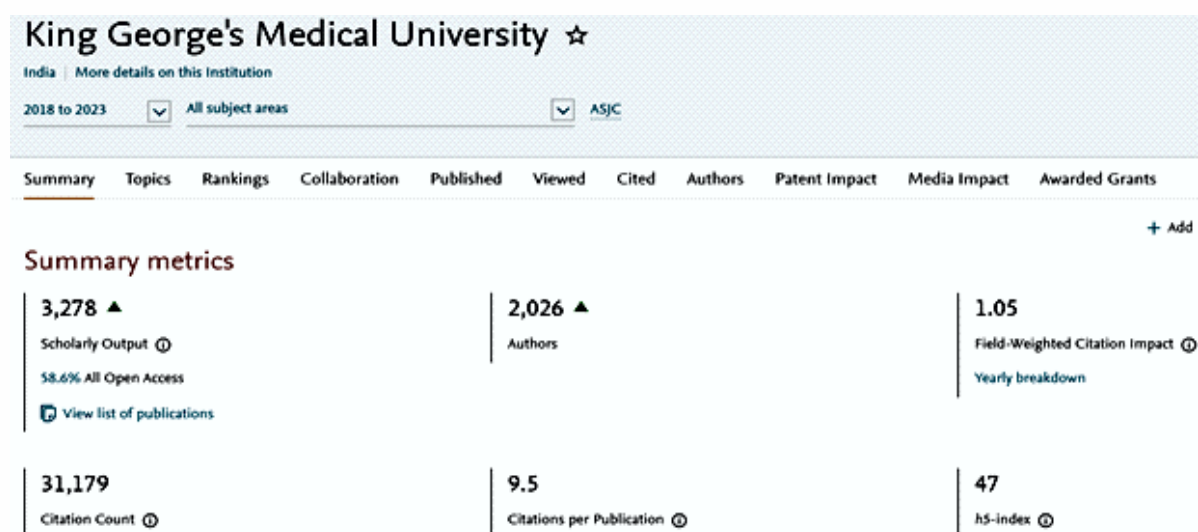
King George's Medical University ☆

India | More details on this Institution

2018 to 2023 All subject areas ASJC

Summary Topics Rankings Collaboration Published Viewed Cited Authors Patent Impact Media Impact Awarded Grants

+ Add

Summary metrics

3,278 ▲
Scholarly Output ⓘ
58.6% All Open Access
View list of publications

2,026 ▲
Authors

1.05
Field-Weighted Citation Impact ⓘ
Yearly breakdown

31,179
Citation Count ⓘ

9.5
Citations per Publication ⓘ

47
h5-index ⓘ